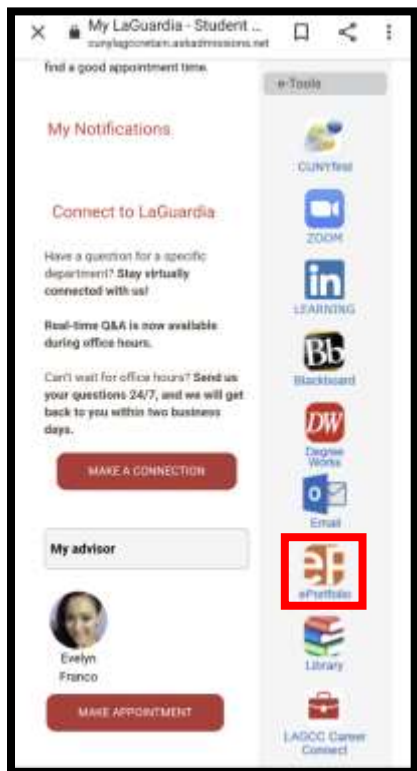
My LaGuardia - Student ...
cunylagcc

find a good appointment time.

My Notifications

Connect to LaGuardia

Have a question for a specific department? Stay virtually connected with us!

Real-time Q&A is now available during office hours.

Can't wait for office hours? Send us your questions 24/7, and we will get back to you within two business days.

MAKE A CONNECTION

My advisor

Evelyn Franco

MAKE APPOINTMENT

e-Tools

CUNYfirst

ZOOM

in
LEARNING

Bb
Blackboard

DW
Degree Works

Email

eP
ePortfolio

Library

LAGCC Career Connect